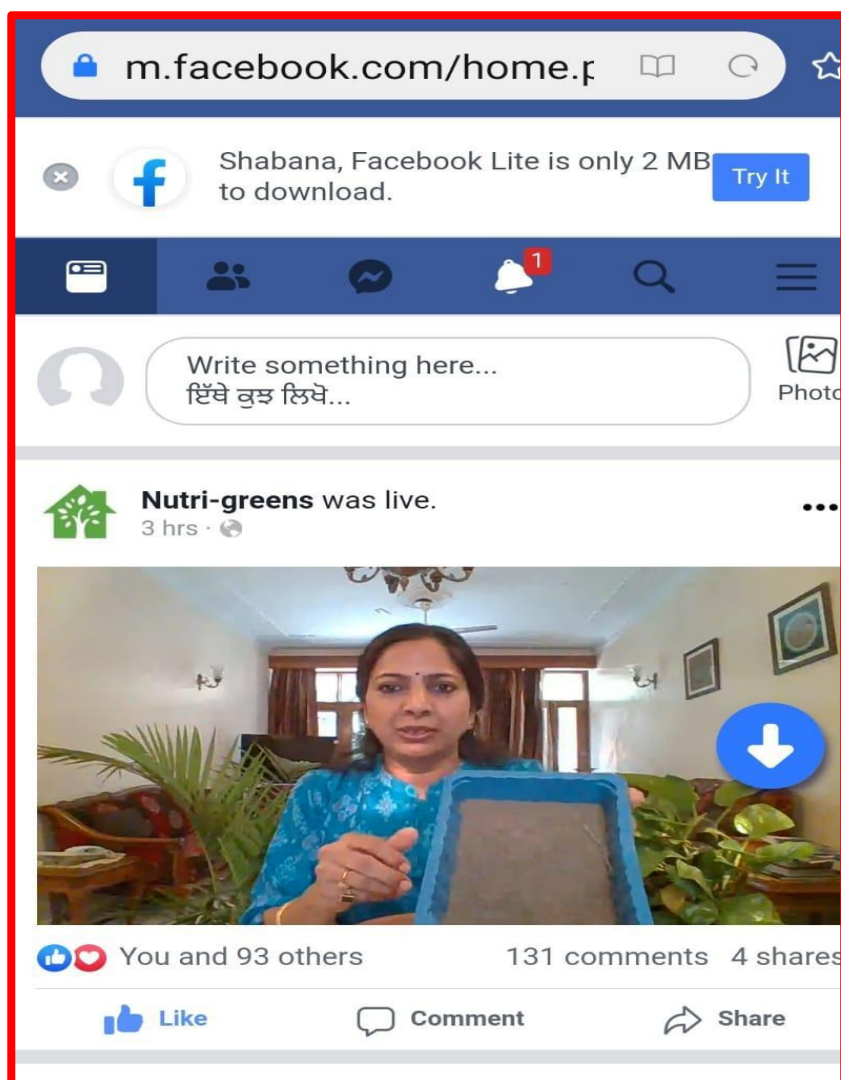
m.facebook.com/home.p

Shabana, Facebook Lite is only 2 MB to download.

Try It

1

Write something here...
ਇੱਥੇ ਕੁਝ ਲਿਖੋ...

Photo

Nutri-greens was live.
3 hrs ·

You and 93 others

131 comments 4 shares

Like

Comment

Share